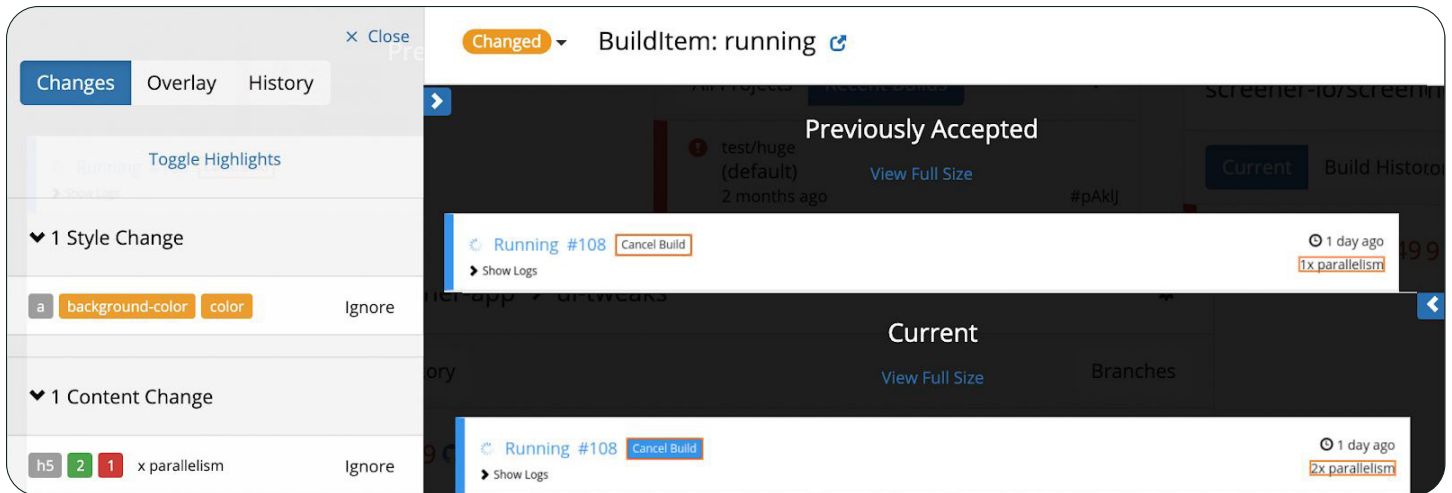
× Close

Changes Overlay History

Toggle Highlights

1 Style Change

a background-color color Ignore

1 Content Change

h5 2 1 x parallelism Ignore

Changed BuildItem: running

Previously Accepted

View Full Size

test/huge (default) 2 months ago #pAklJ

Running #108 Cancel Build
Show Logs
1 day ago
1x parallelism

Current

View Full Size

Running #108 Cancel Build
Show Logs
1 day ago
2x parallelism